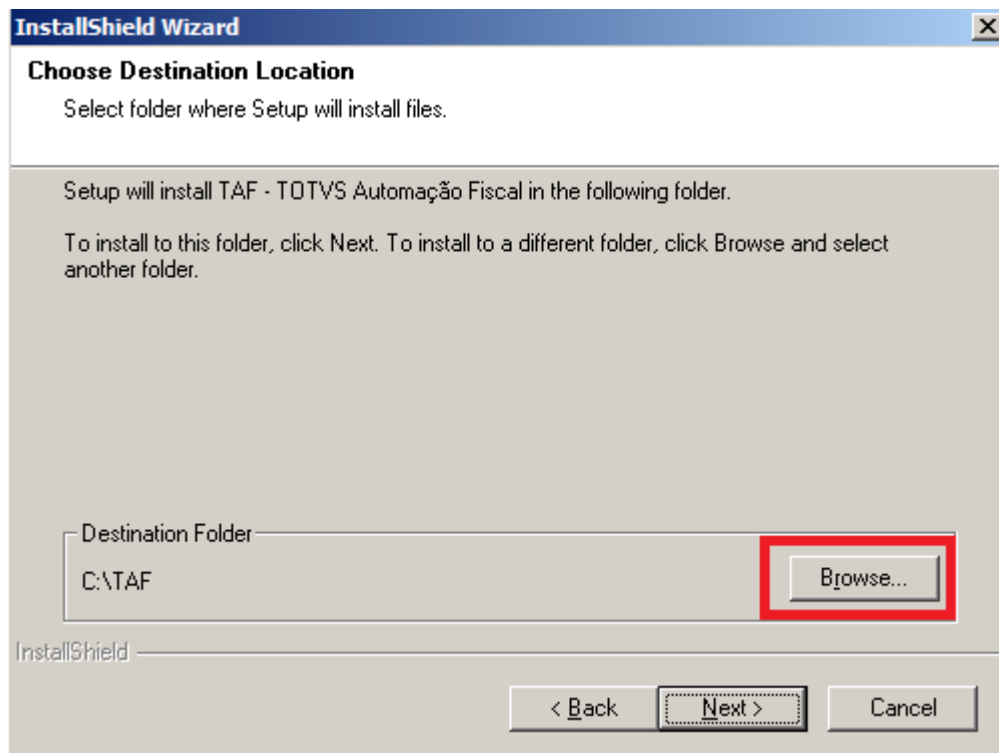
InstallShield Wizard

Choose Destination Location

Select folder where Setup will install files.

Setup will install TAF - TOTVS Automação Fiscal in the following folder.

To install to this folder, click Next. To install to a different folder, click Browse and select another folder.

Destination Folder

C:\TAF

Browse...

InstallShield

< Back

Next >

Cancel